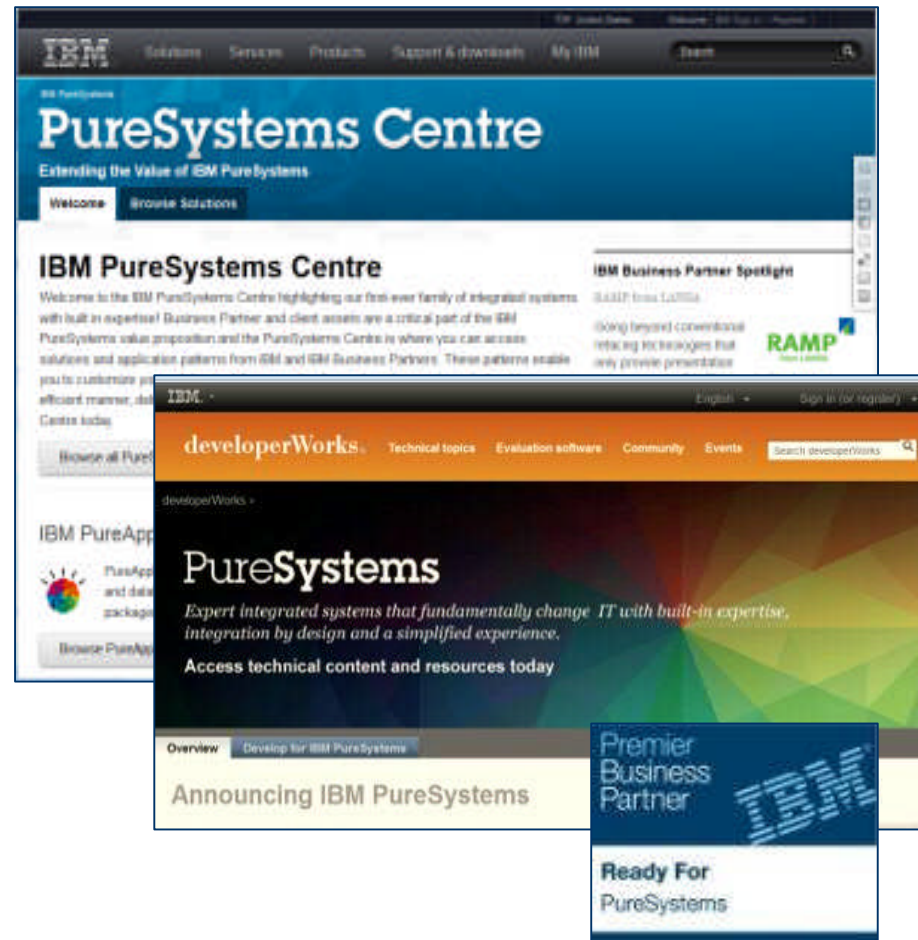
IBM Solutions Services Products Support & downloads My IBM Search

IBM PureSystems

PureSystems Centre

Extending the Value of IBM PureSystems

Welcome Browse Solutions

IBM PureSystems Centre

Welcome to the IBM PureSystems Centre highlighting our first-ever family of integrated systems with built in expertise! Business Partner and client assets are a critical part of the IBM PureSystems value proposition and the PureSystems Centre is where you can access solutions and application patterns from IBM and IBM Business Partners. These patterns enable you to customize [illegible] efficient manner, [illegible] Centre today.

Browse all Pure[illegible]

IBM PureApp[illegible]

PureApp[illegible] and data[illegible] package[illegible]

Browse PureApp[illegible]

IBM Business Partner Spotlight

RAMP from LaSilla

Going beyond conventional retracing technologies that only provide presentation

RAMP

IBM English Sign in (or register)

developerWorks. Technical topics Evaluation software Community Events Search developerWorks

developerWorks >

PureSystems

Expert integrated systems that fundamentally change IT with built-in expertise, integration by design and a simplified experience.

Access technical content and resources today

Overview Develop for IBM PureSystems

Announcing IBM PureSystems

Premier Business Partner IBM

Ready For PureSystems